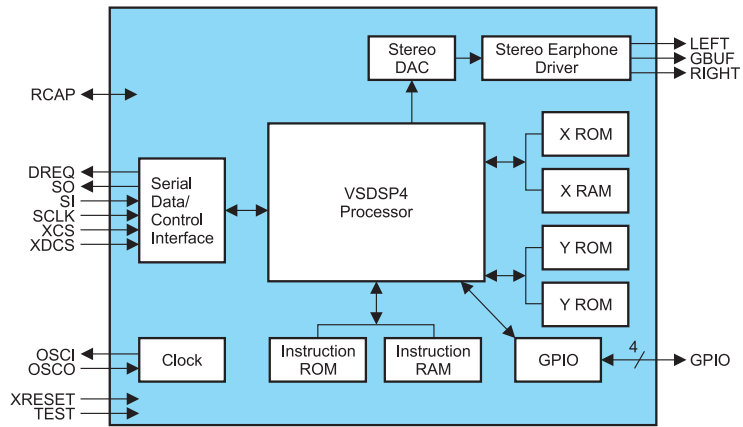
Stereo DAC

Stereo Earphone Driver

LEFT
GBUF
RIGHT

RCAP

X ROM

X RAM

DREQ
SO
SI
SCLK
XCS
XDCS

Serial Data/ Control Interface

VSDSP4 Processor

Y ROM

Y ROM

OSCI
OSCO

Clock

Instruction ROM

Instruction RAM

GPIO

4

GPIO

XRESET
TEST